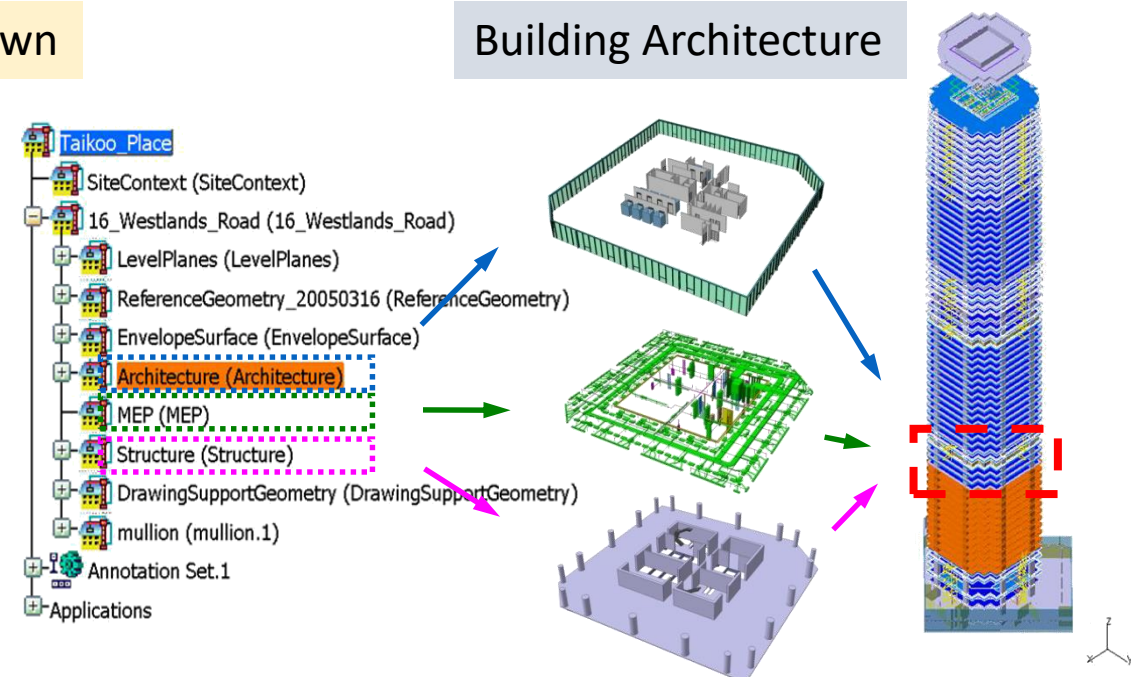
wn

Building Architecture

Taikoo_Place
SiteContext (SiteContext)
16_Westlands_Road (16_Westlands_Road)
LevelPlanes (LevelPlanes)
ReferenceGeometry_20050316 (ReferenceGeometry)
EnvelopeSurface (EnvelopeSurface)
Architecture (Architecture)
MEP (MEP)
Structure (Structure)
DrawingSupportGeometry (DrawingSupportGeometry)
mullion (mullion.1)
Annotation Set.1
Applications